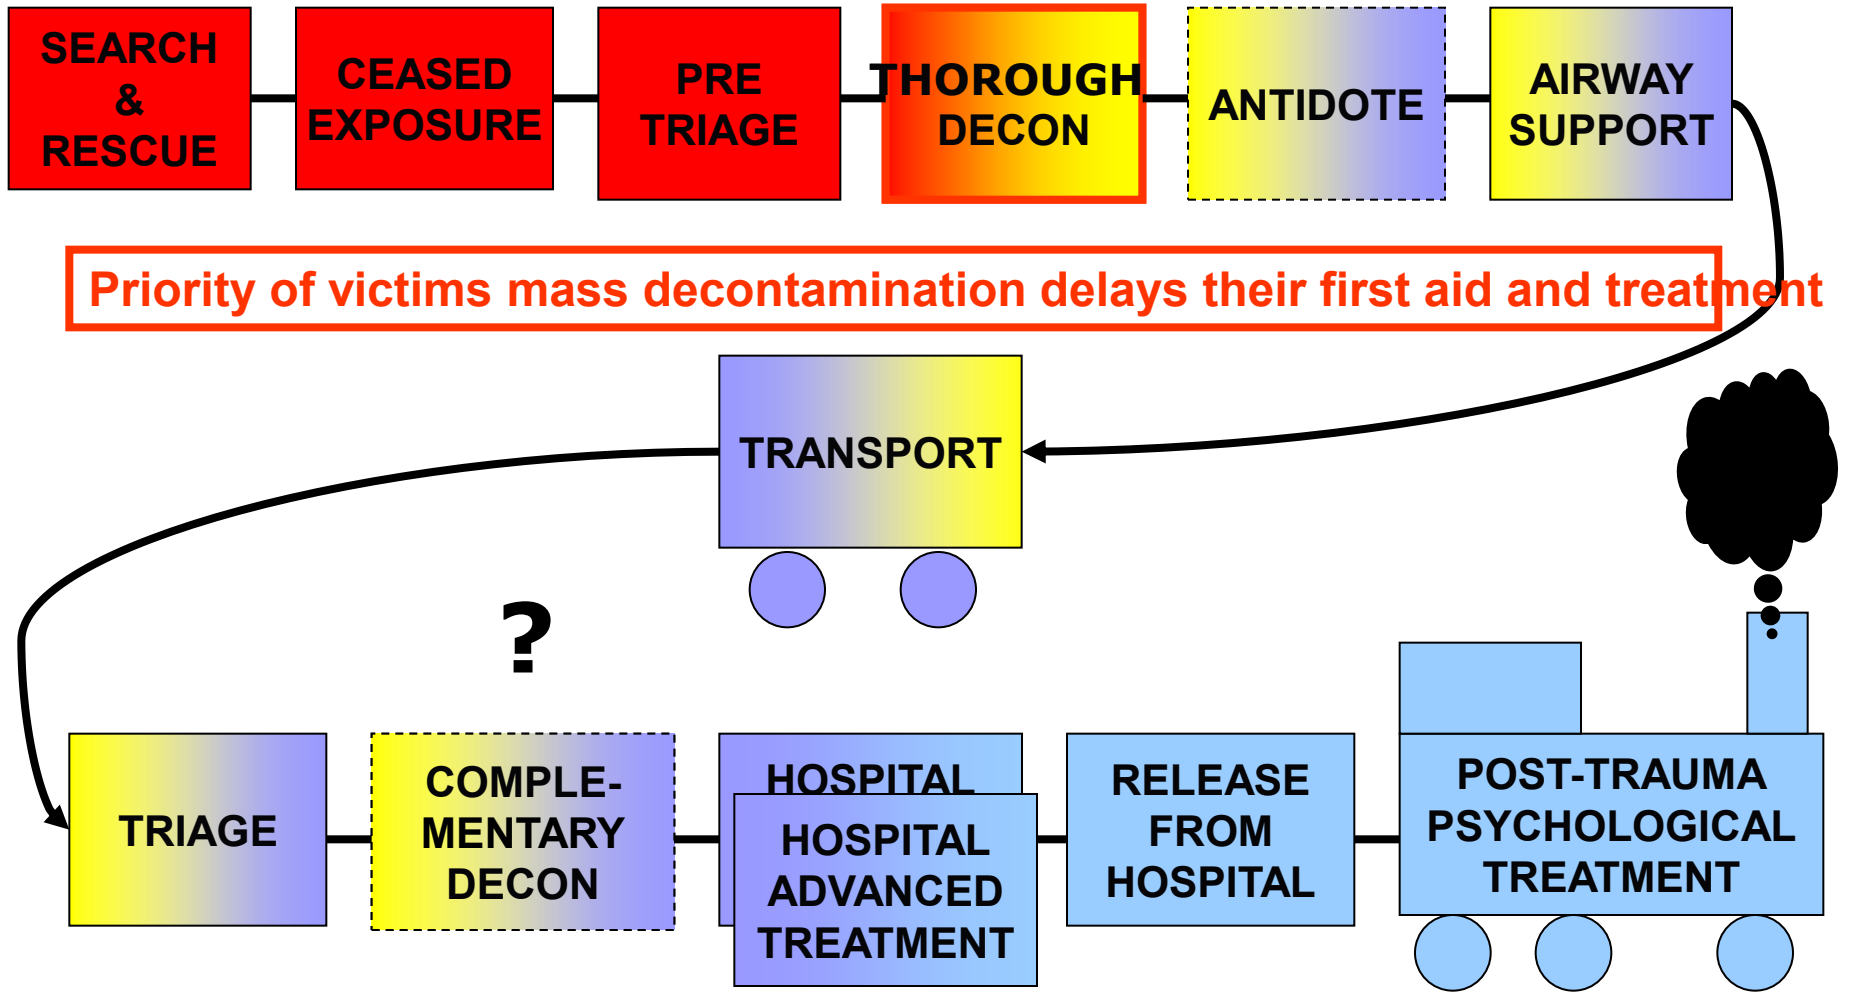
SEARCH & RESCUE

CEASED EXPOSURE

PRE TRIAGE

THOROUGH DECON

ANTIDOTE

AIRWAY SUPPORT

Priority of victims mass decontamination delays their first aid and treatment

TRANSPORT

?

TRIAGE

COMPLEMENTARY DECON

HOSPITAL

HOSPITAL ADVANCED TREATMENT

RELEASE FROM HOSPITAL

POST-TRAUMA PSYCHOLOGICAL TREATMENT